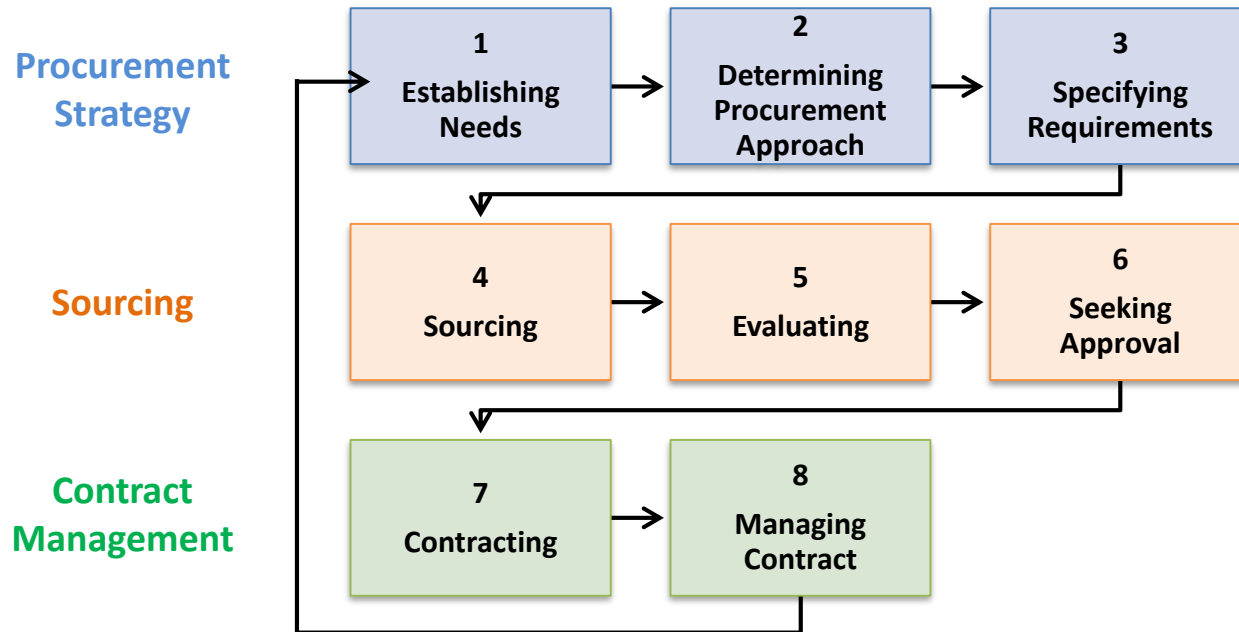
Procurement Strategy

1
Establishing Needs

2
Determining Procurement Approach

3
Specifying Requirements

Sourcing

4
Sourcing

5
Evaluating

6
Seeking Approval

Contract Management

7
Contracting

8
Managing Contract